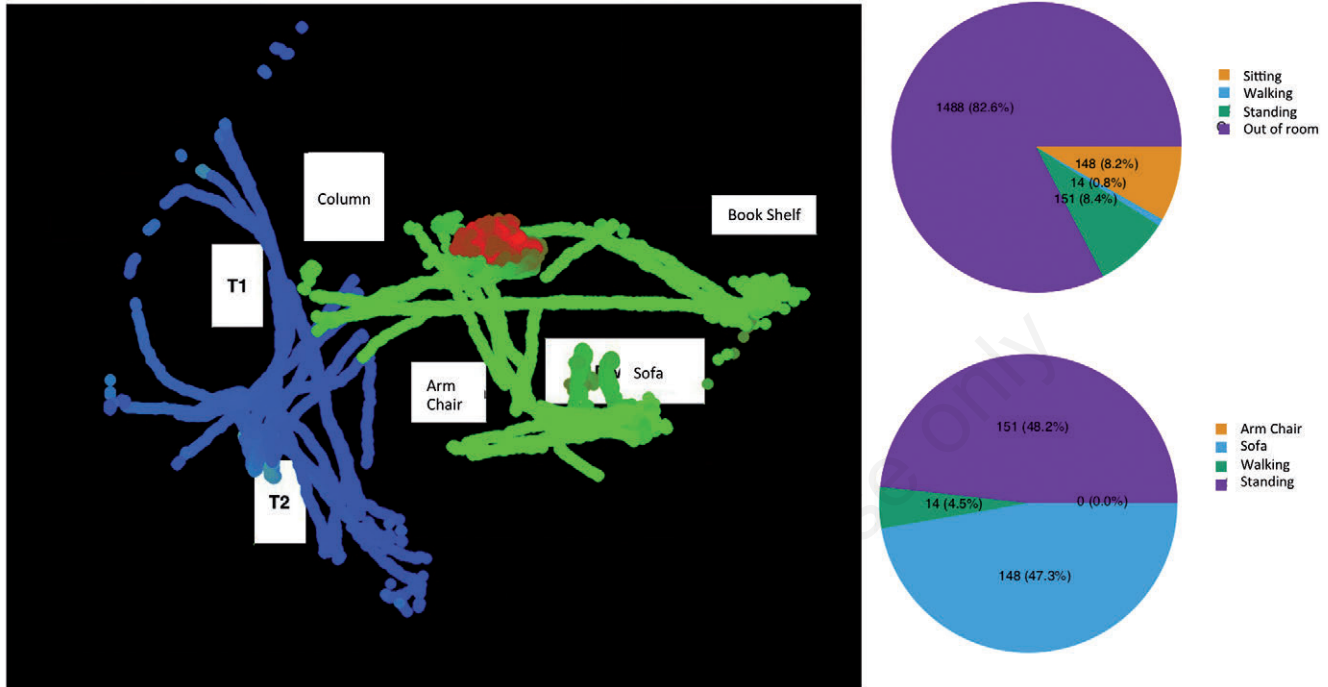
Column

Book Shelf

T1

Arm Chair

Sofa

T2

1488 (82.6%)

148 (8.2%)

14 (0.8%)

151 (8.4%)

Sitting
Walking
Standing
Out of room

151 (48.2%)

14 (4.5%)

0 (0.0%)

148 (47.3%)

Arm Chair
Sofa
Walking
Standing

use only